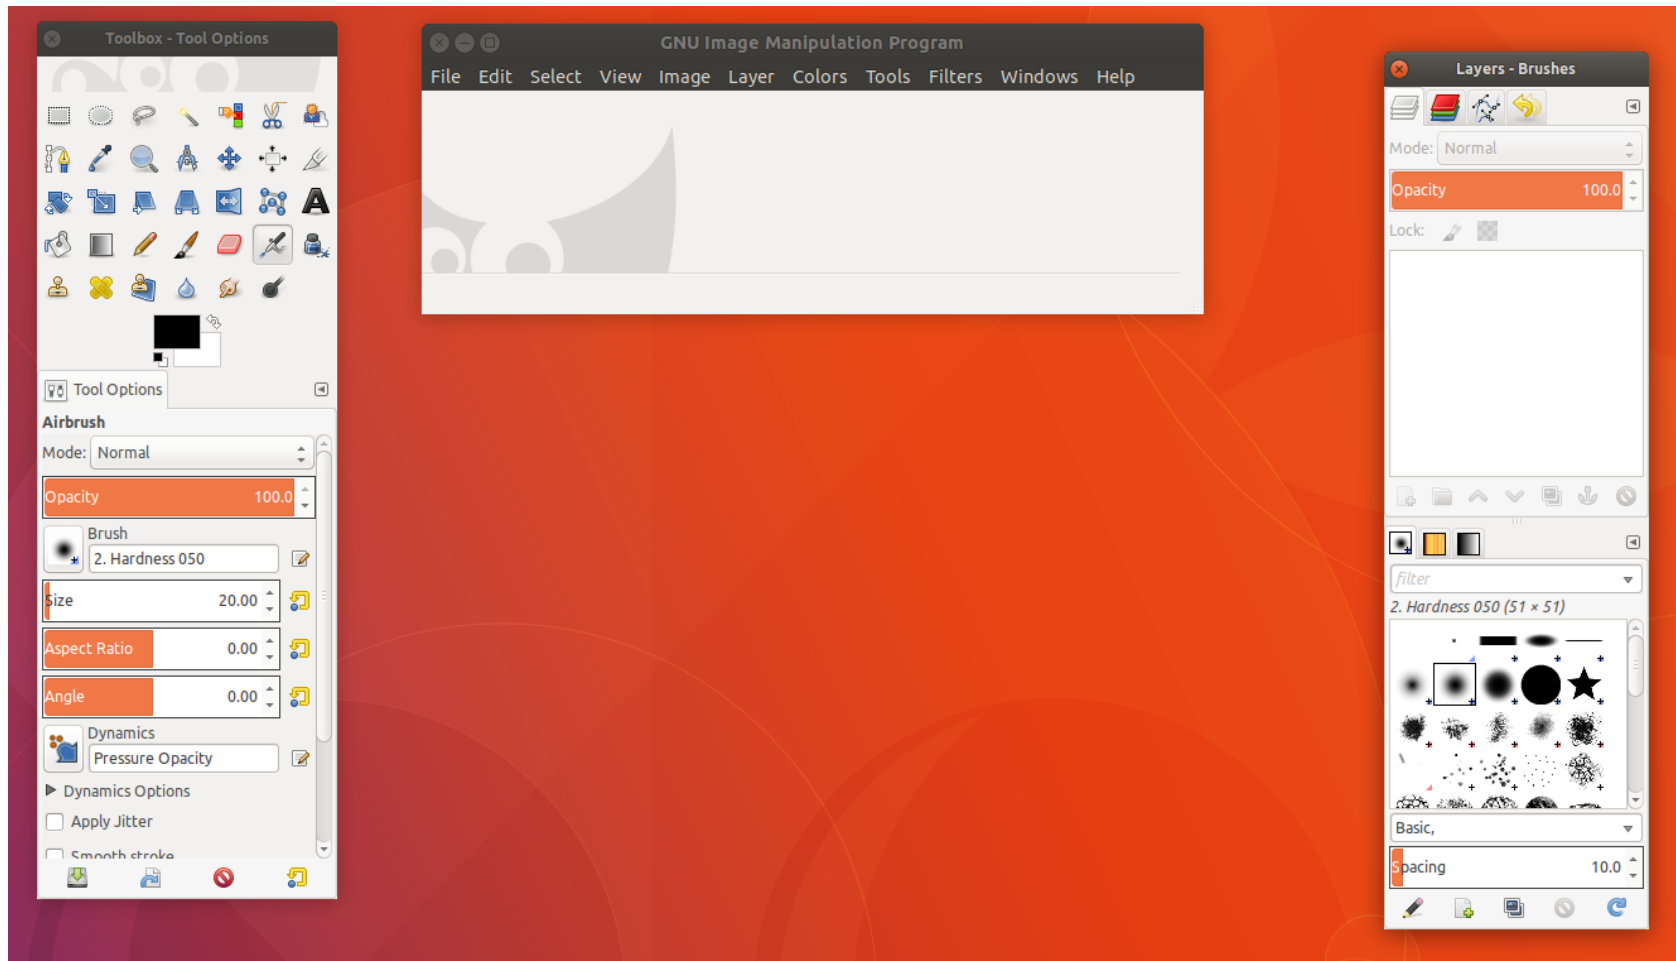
Toolbox - Tool Options

Tool Options

Airbrush

Mode: Normal

Opacity 100.0

Brush

2. Hardness 050

Size 20.00

Aspect Ratio 0.00

Angle 0.00

Dynamics

Pressure Opacity

Dynamics Options

Apply Jitter

Smooth stroke

GNU Image Manipulation Program

File Edit Select View Image Layer Colors Tools Filters Windows Help

Layers - Brushes

Mode: Normal

Opacity 100.0

Lock:

filter

2. Hardness 050 (51 × 51)

Basic,

Spacing 10.0